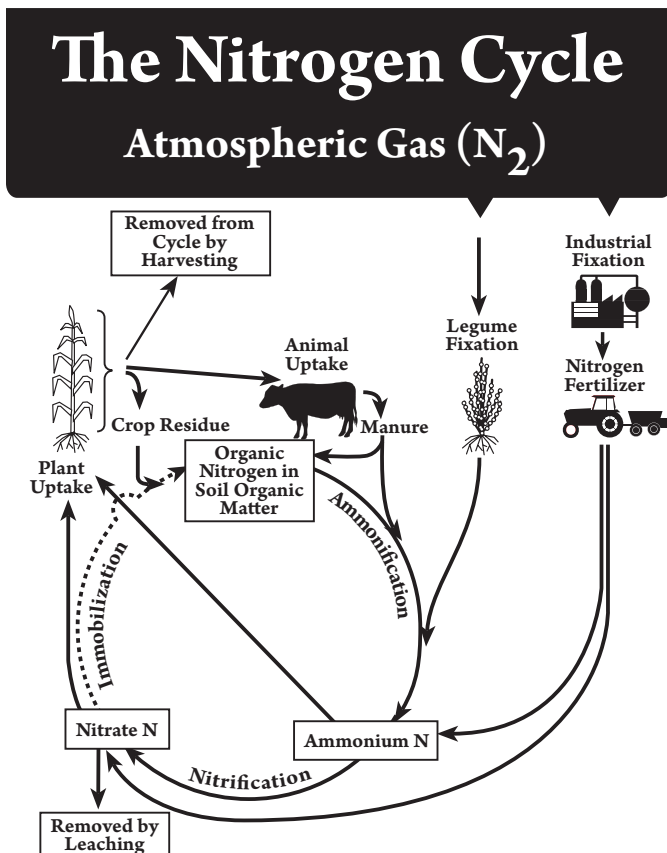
The Nitrogen Cycle

Atmospheric Gas ($N_2$)

Removed from Cycle by Harvesting

Industrial Fixation

Legume Fixation

Animal Uptake

Nitrogen Fertilizer

Crop Residue

Manure

Plant Uptake

Organic Nitrogen in Soil Organic Matter

Ammonification

Immobilization

Nitrate N

Ammonium N

Nitrification

Removed by Leaching